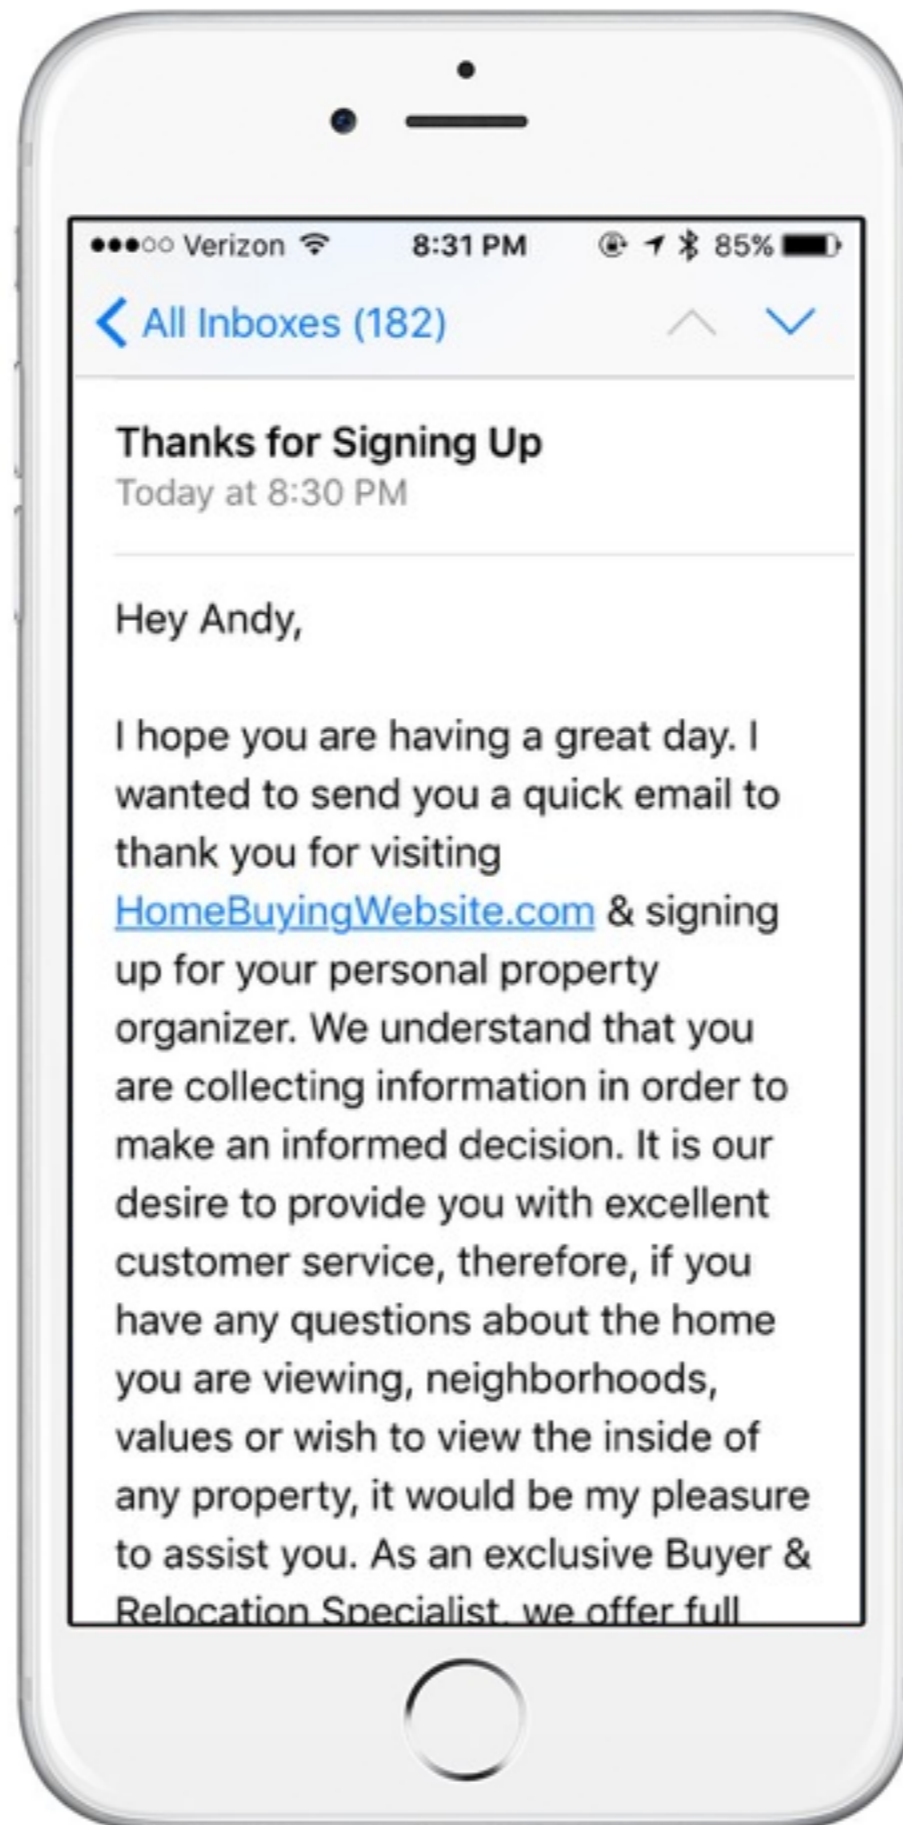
●●●○○ Verizon 8:31 PM 85%

All Inboxes (182)

Thanks for Signing Up
Today at 8:30 PM

Hey Andy,

I hope you are having a great day. I wanted to send you a quick email to thank you for visiting HomeBuyingWebsite.com & signing up for your personal property organizer. We understand that you are collecting information in order to make an informed decision. It is our desire to provide you with excellent customer service, therefore, if you have any questions about the home you are viewing, neighborhoods, values or wish to view the inside of any property, it would be my pleasure to assist you. As an exclusive Buyer & Relocation Specialist, we offer full